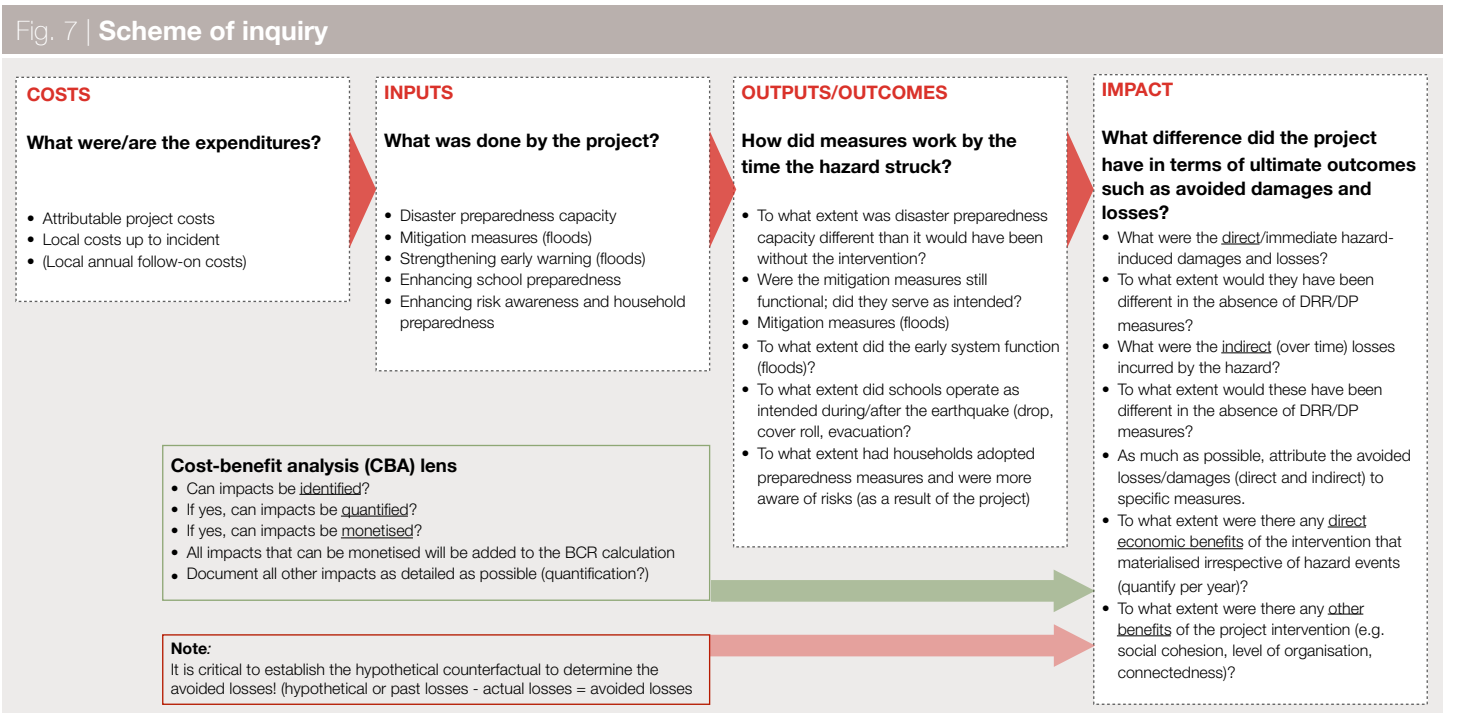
Fig. 7 | Scheme of inquiry

COSTS

What were/are the expenditures?

- Attributable project costs
- Local costs up to incident
- (Local annual follow-on costs)

INPUTS

What was done by the project?

- Disaster preparedness capacity
- Mitigation measures (floods)
- Strengthening early warning (floods)
- Enhancing school preparedness
- Enhancing risk awareness and household preparedness

OUTPUTS/OUTCOMES

How did measures work by the time the hazard struck?

- To what extent was disaster preparedness capacity different than it would have been without the intervention?
- Were the mitigation measures still functional; did they serve as intended?
- Mitigation measures (floods)
- To what extent did the early system function (floods)?
- To what extent did schools operate as intended during/after the earthquake (drop, cover roll, evacuation?
- To what extent had households adopted preparedness measures and were more aware of risks (as a result of the project)

IMPACT

What difference did the project have in terms of ultimate outcomes such as avoided damages and losses?

- What were the direct/immediate hazard-induced damages and losses?
- To what extent would they have been different in the absence of DRR/DP measures?
- What were the indirect (over time) losses incurred by the hazard?
- To what extent would these have been different in the absence of DRR/DP measures?
- As much as possible, attribute the avoided losses/damages (direct and indirect) to specific measures.
- To what extent were there any direct economic benefits of the intervention that materialised irrespective of hazard events (quantify per year)?
- To what extent were there any other benefits of the project intervention (e.g. social cohesion, level of organisation, connectedness)?

Cost-benefit analysis (CBA) lens
- Can impacts be identified?
- If yes, can impacts be quantified?
- If yes, can impacts be monetised?
- All impacts that can be monetised will be added to the BCR calculation
- Document all other impacts as detailed as possible (quantification?)

Note:
It is critical to establish the hypothetical counterfactual to determine the avoided losses! (hypothetical or past losses - actual losses = avoided losses